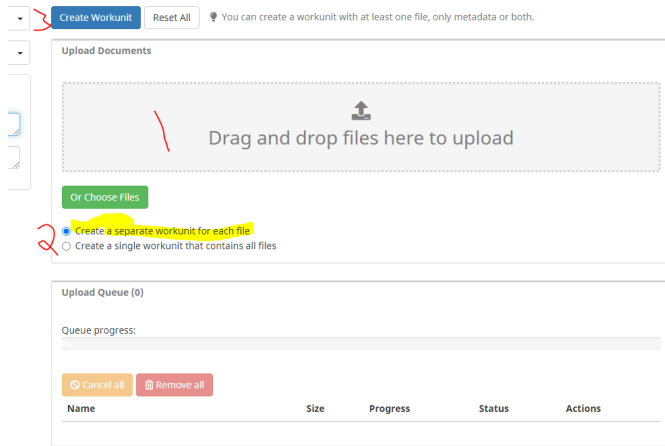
3 Create Workunit Reset All You can create a workunit with at least one file, only metadata or both.

Upload Documents

1

Drag and drop files here to upload

Or Choose Files

2 Create a separate workunit for each file
Create a single workunit that contains all files

Upload Queue (0)

Queue progress:

Cancel all Remove all

| Name | Size | Progress | Status | Actions |
|---|---|---|---|---|